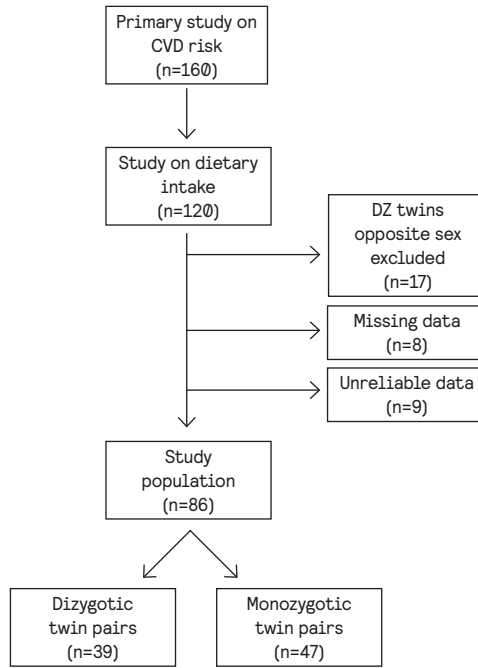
Primary study on CVD risk (n=160)

Study on dietary intake (n=120)

DZ twins opposite sex excluded (n=17)

Missing data (n=8)

Unreliable data (n=9)

Study population (n=86)

Dizygotic twin pairs (n=39)

Monozygotic twin pairs (n=47)